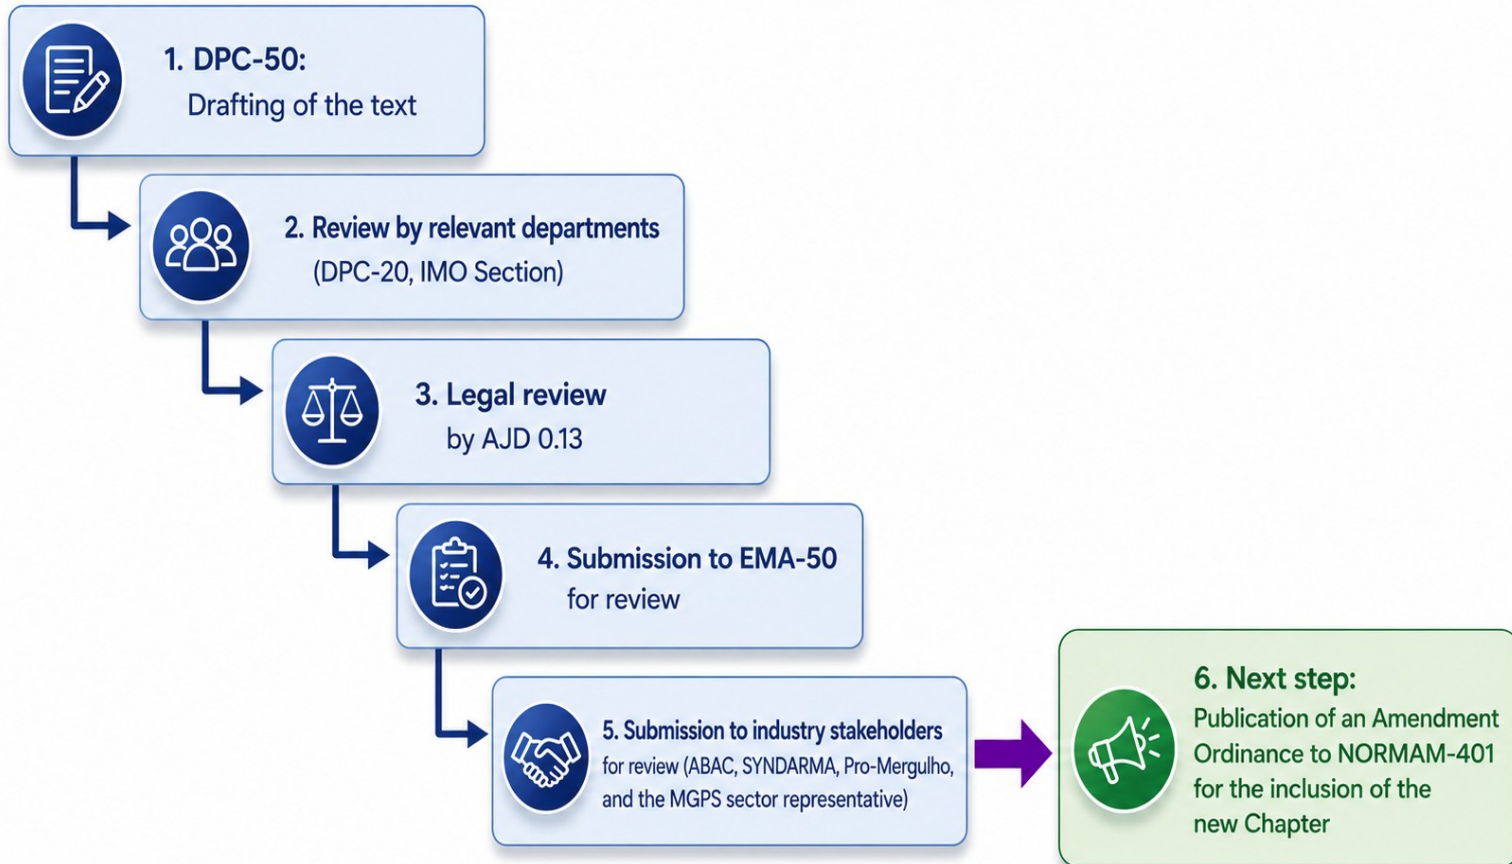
1. DPC-50:
Drafting of the text

2. Review by relevant departments
(DPC-20, IMO Section)

3. Legal review
by AJD 0.13

4. Submission to EMA-50
for review

5. Submission to industry stakeholders
for review (ABAC, SYNDARMA, Pro-Mergulho, and the MGPS sector representative)

6. Next step:
Publication of an Amendment Ordinance to NORMAM-401 for the inclusion of the new Chapter